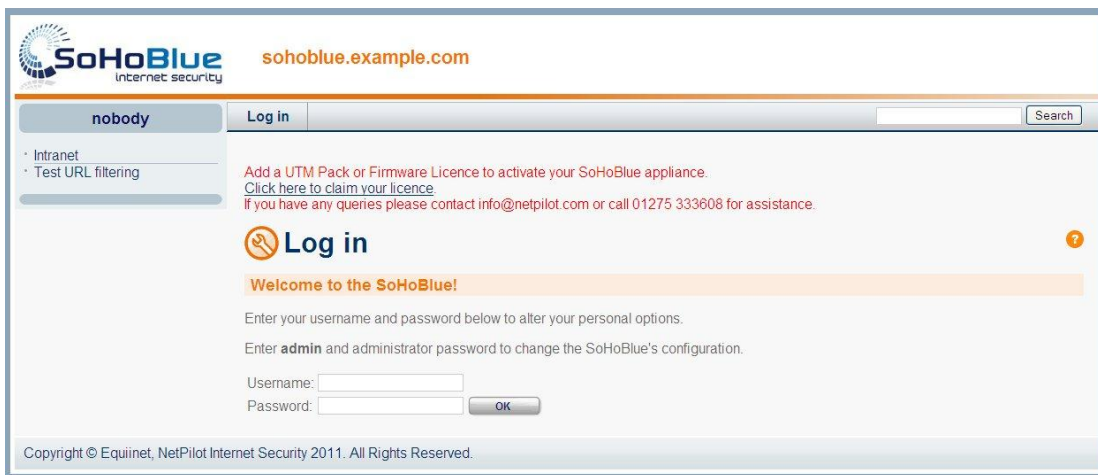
SoHoBlue internet security

sohoblue.example.com

nobody

Log in

Search

Intranet

Test URL filtering

Add a UTM Pack or Firmware Licence to activate your SoHoBlue appliance.
Click here to claim your licence.
If you have any queries please contact info@netpilot.com or call 01275 333608 for assistance.

Log in

Welcome to the SoHoBlue!

Enter your username and password below to alter your personal options.

Enter **admin** and administrator password to change the SoHoBlue's configuration.

Username:
Password: OK

Copyright © Equiinet, NetPilot Internet Security 2011. All Rights Reserved.